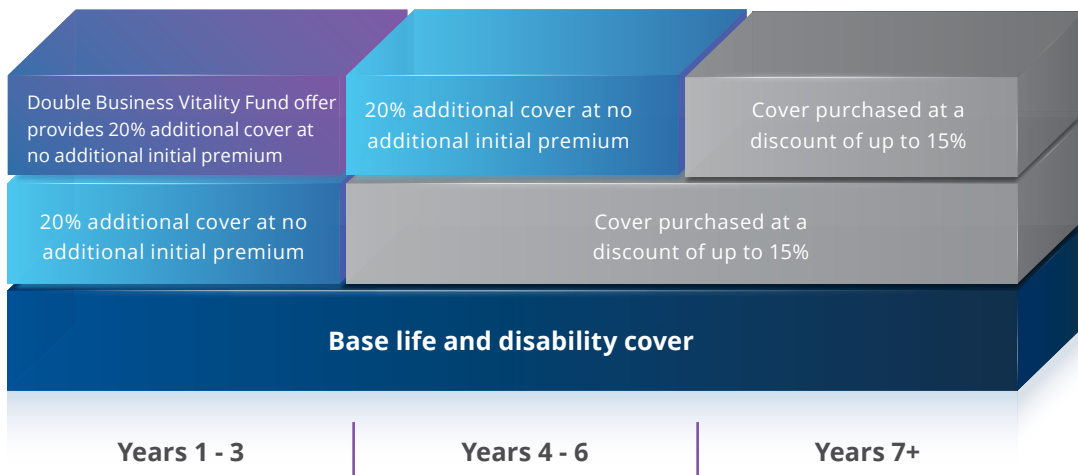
Double Business Vitality Fund offer provides 20% additional cover at no additional initial premium

20% additional cover at no additional initial premium

Cover purchased at a discount of up to 15%

20% additional cover at no additional initial premium

Cover purchased at a discount of up to 15%

Base life and disability cover

Years 1 - 3

Years 4 - 6

Years 7+